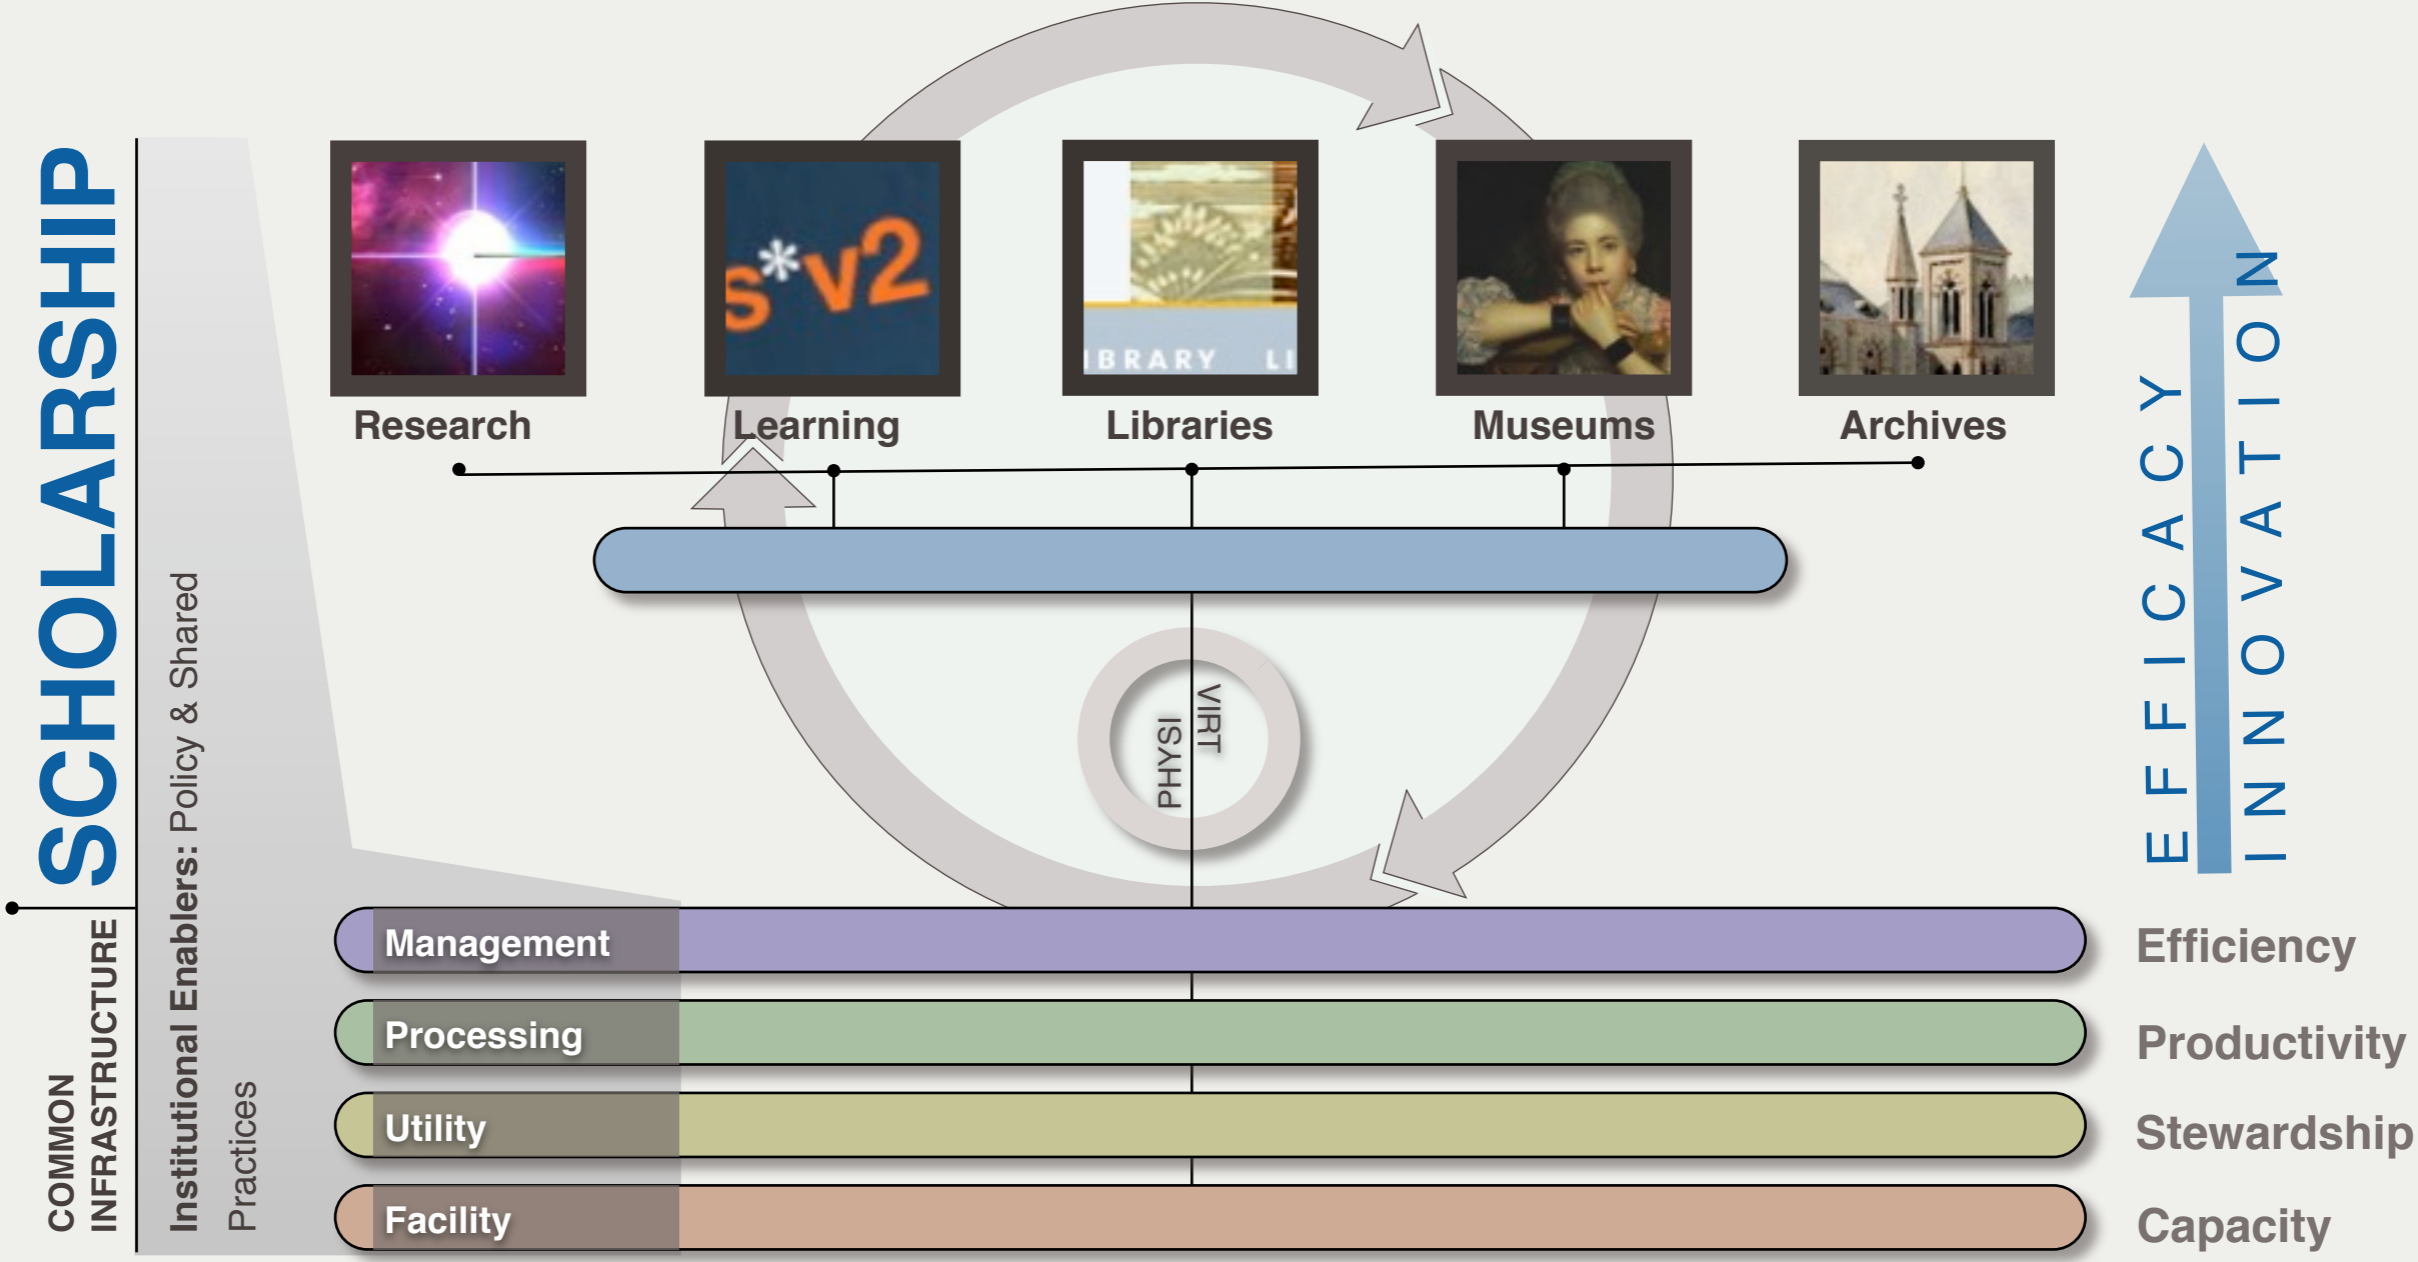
SCHOLARSHIP

COMMON INFRASTRUCTURE

Institutional Enablers: Policy & Shared Practices

Research

s*v2

Learning

IBRARY LI

Libraries

Museums

Archives

EFFICACY

INNOVATION

PHYSI

VIRT

Management

Processing

Utility

Facility

Efficiency

Productivity

Stewardship

Capacity